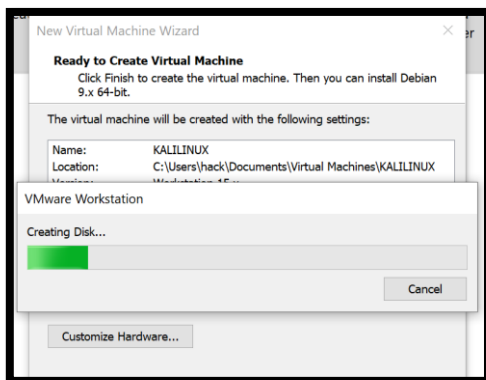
New Virtual Machine Wizard

Ready to Create Virtual Machine
Click Finish to create the virtual machine. Then you can install Debian 9.x 64-bit.

The virtual machine will be created with the following settings:

Name: KALILINUX
Location: C:\Users\hack\Documents\Virtual Machines\KALILINUX
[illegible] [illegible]

VMware Workstation

Creating Disk...

Cancel

Customize Hardware...